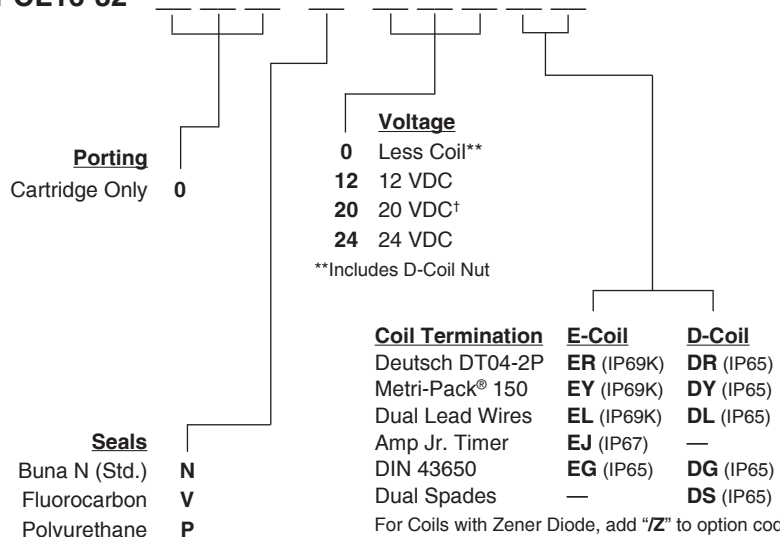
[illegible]-SE10-32

Porting
Cartridge Only 0

Voltage
0 Less Coil**
12 12 VDC
20 20 VDC†
24 24 VDC
**Includes D-Coil Nut

Seals
Buna N (Std.) N
Fluorocarbon V
Polyurethane P

| Coil Termination | E-Coil | D-Coil |
|---|---|---|
| Deutsch DT04-2P | ER (IP69K) | DR (IP65) |
| Metri-Pack® 150 | EY (IP69K) | DY (IP65) |
| Dual Lead Wires | EL (IP69K) | DL (IP65) |
| Amp Jr. Timer | EJ (IP67) | — |
| DIN 43650 | EG (IP65) | DG (IP65) |
| Dual Spades | — | DS (IP65) |

For Coils with Zener Diode, add "/Z" to option cod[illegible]